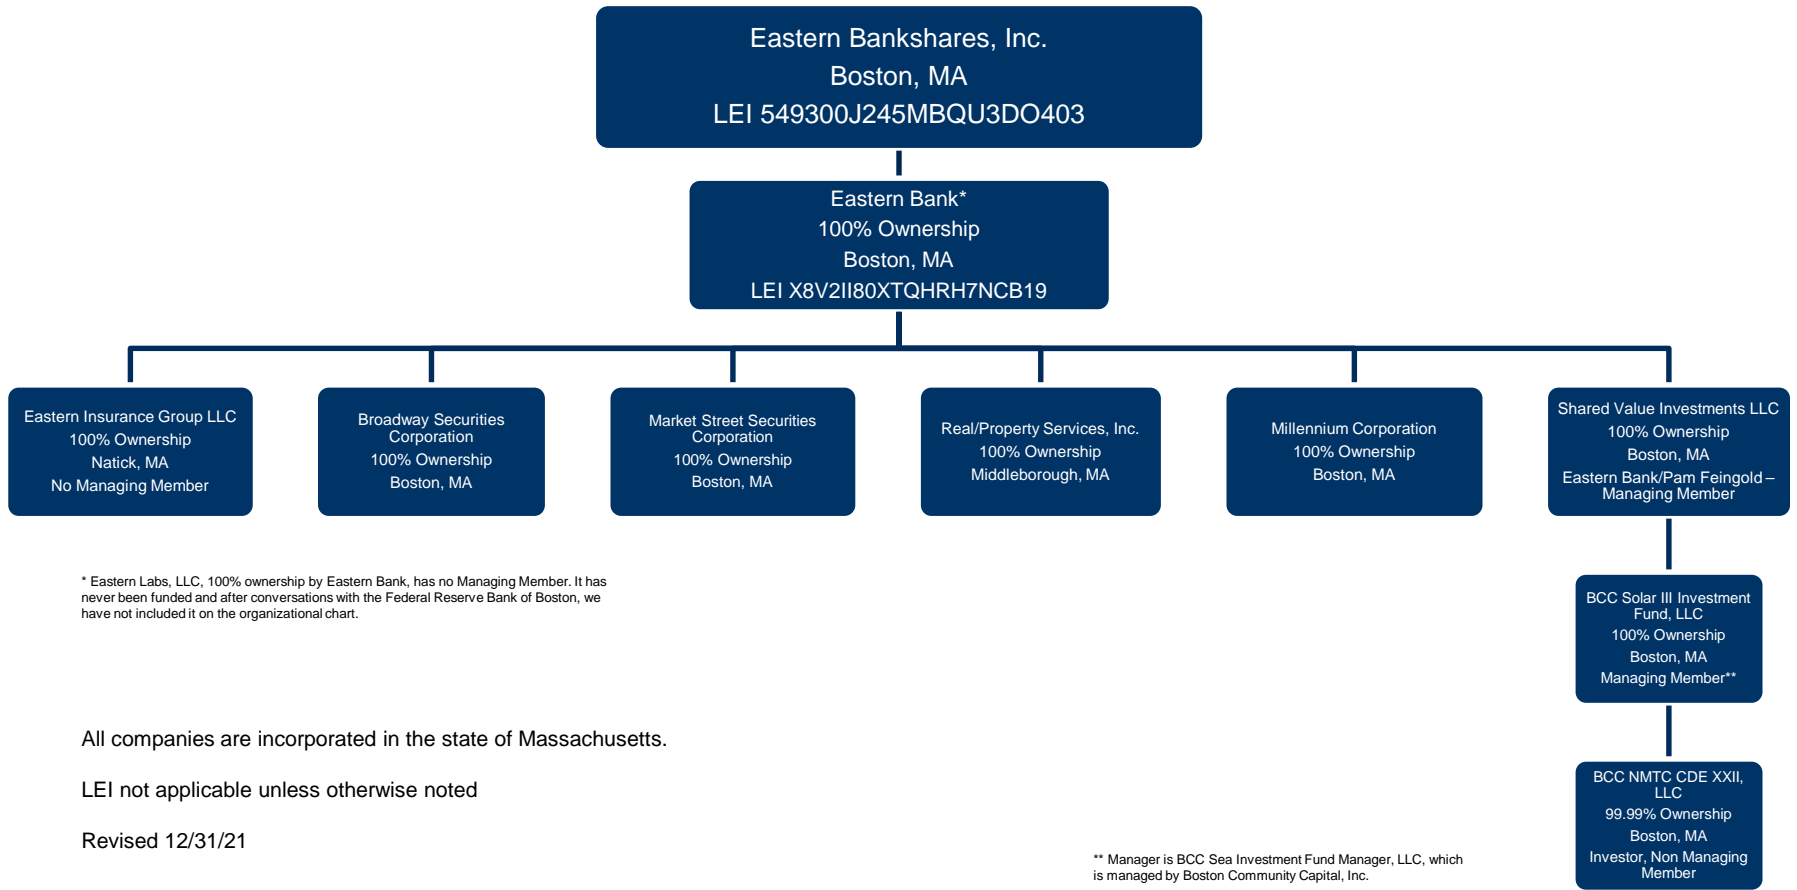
Eastern Bankshares, Inc.
Boston, MA
LEI 549300J245MBQU3DO403

Eastern Bank*
100% Ownership
Boston, MA
LEI X8V2II80XTQHRH7NCB19

Eastern Insurance Group LLC
100% Ownership
Natick, MA
No Managing Member

Broadway Securities Corporation
100% Ownership
Boston, MA

Market Street Securities Corporation
100% Ownership
Boston, MA

Real/Property Services, Inc.
100% Ownership
Middleborough, MA

Millennium Corporation
100% Ownership
Boston, MA

Shared Value Investments LLC
100% Ownership
Boston, MA
Eastern Bank/Pam Feingold – Managing Member

BCC Solar III Investment Fund, LLC
100% Ownership
Boston, MA
Managing Member**

BCC NMTC CDE XXII, LLC
99.99% Ownership
Boston, MA
Investor, Non Managing Member

* Eastern Labs, LLC, 100% ownership by Eastern Bank, has no Managing Member. It has never been funded and after conversations with the Federal Reserve Bank of Boston, we have not included it on the organizational chart.

All companies are incorporated in the state of Massachusetts.

LEI not applicable unless otherwise noted

Revised 12/31/21

** Manager is BCC Sea Investment Fund Manager, LLC, which is managed by Boston Community Capital, Inc.